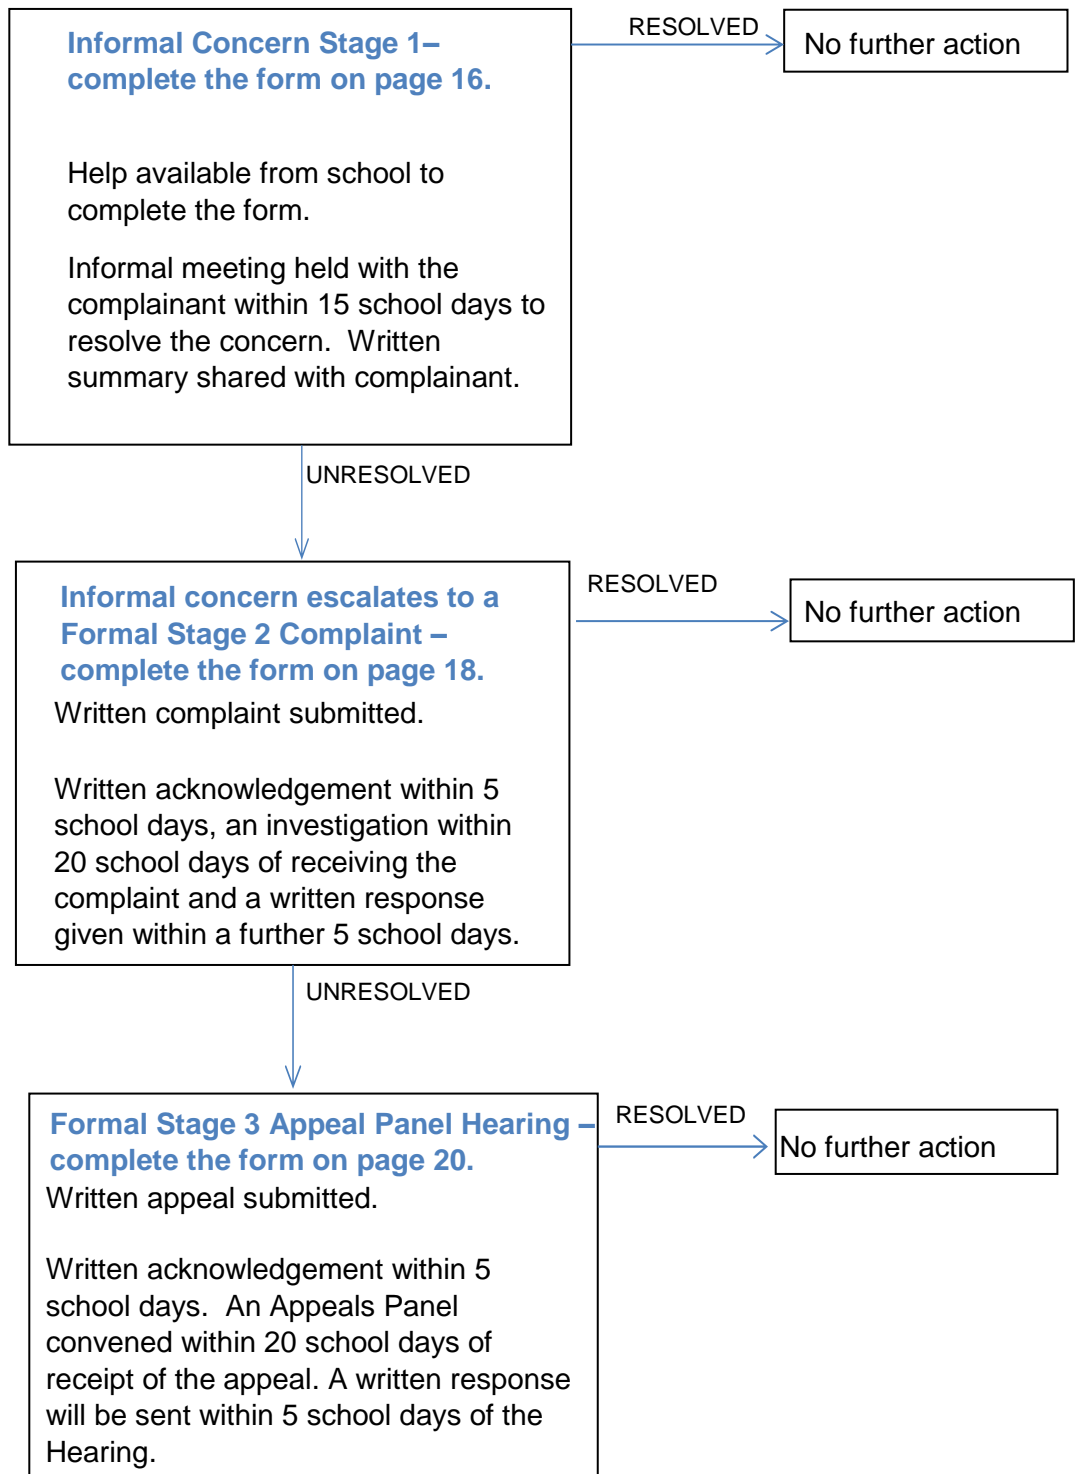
Informal Concern Stage 1– complete the form on page 16.

Help available from school to complete the form.

Informal meeting held with the complainant within 15 school days to resolve the concern. Written summary shared with complainant.

RESOLVED

No further action

UNRESOLVED

Informal concern escalates to a Formal Stage 2 Complaint – complete the form on page 18.

Written complaint submitted.

Written acknowledgement within 5 school days, an investigation within 20 school days of receiving the complaint and a written response given within a further 5 school days.

RESOLVED

No further action

UNRESOLVED

Formal Stage 3 Appeal Panel Hearing – complete the form on page 20.

Written appeal submitted.

Written acknowledgement within 5 school days. An Appeals Panel convened within 20 school days of receipt of the appeal. A written response will be sent within 5 school days of the Hearing.

RESOLVED

No further action